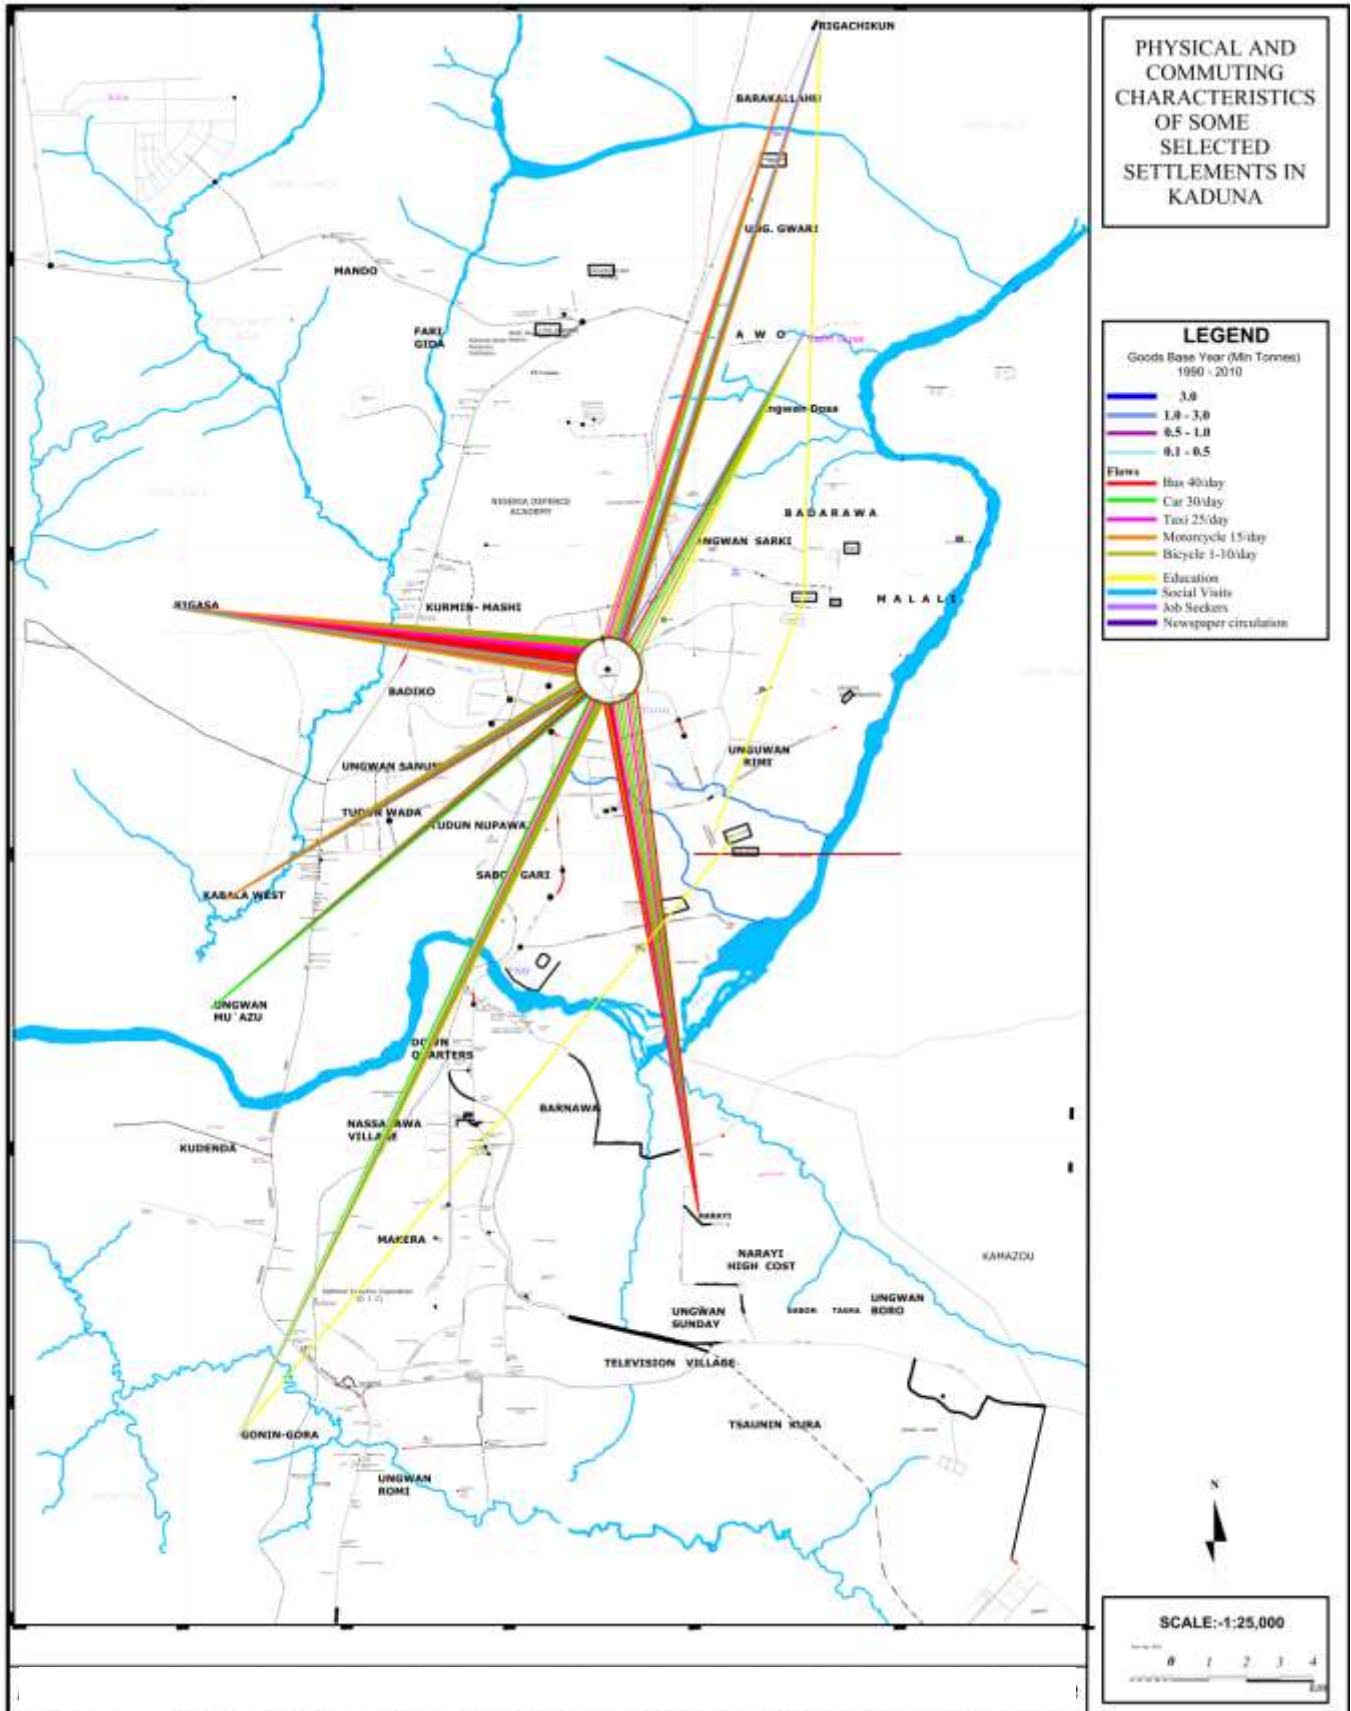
PHYSICAL AND COMMUTING CHARACTERISTICS OF SOME SELECTED SETTLEMENTS IN KADUNA

LEGEND
Goods Base Year (Mln Tonnes) 1990 - 2010
3.0
1.0 - 3.0
0.5 - 1.0
0.1 - 0.5
Flows
Bus 40/day
Car 30/day
Taxi 25/day
Motorcycle 15/day
Bicycle 1-10/day
Education
Social Visits
Job Seekers
Newspaper circulation

RIGACHIKUN
BARAKALLAHU
UNG. GWARI
MANDO
FAKI GIDA
A W O
Ungwan Dosa
NIGERIA DEFENCE ACADEMY
BADARAWA
UNGWAN SARKI
M A L A L I
RIGASA
KURMIN- MASHI
BADIKO
UNGUWAN RIMI
UNGWAN SANUSI
TUDUN WADA
TUDUN NUPAWA
SABON GARI
KABALA WEST
UNGWAN MU`AZU
DOKA QUARTERS
BARNAWA
NASSARAWA VILLAGE
KUDENDA
NARAYI
NARAYI HIGH COST
KAMAZOU
MAKERA
UNGWAN SUNDAY
SABON TASHA
UNGWAN BORO
TELEVISION VILLAGE
TSAUNIN KURA
GONIN-GORA
UNGWAN ROMI
N

SCALE:-1:25,000
0 1 2 3 4